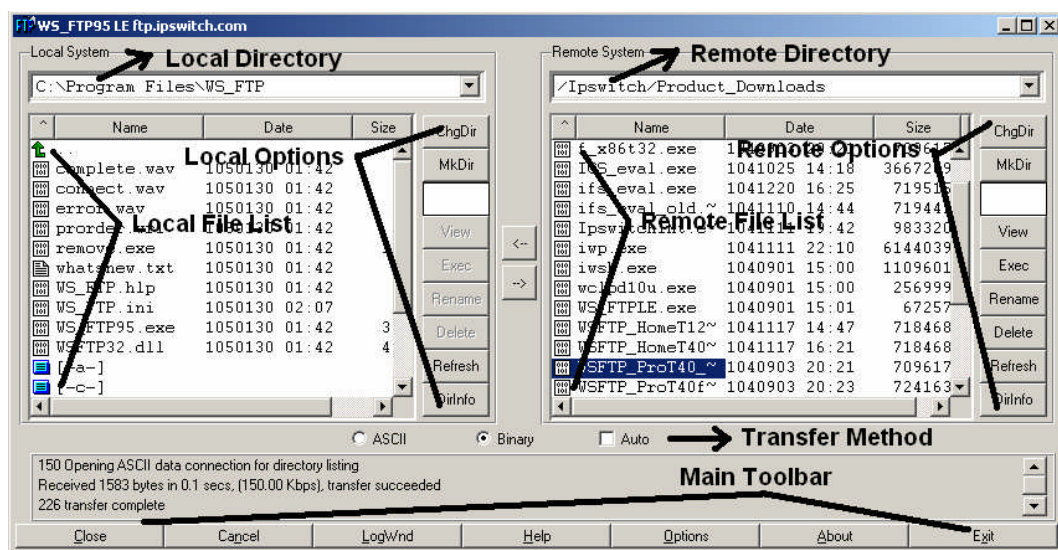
WS_FTP95 LE ftp.ipswitch.com

Local System
Local Directory
C:\Program Files\WS_FTP

| Name | Date | Size |
|---|---|---|
| complete.wav | 1050130 01:42 | |
| connect.wav | 1050130 01:42 | |
| error.wav | 1050130 01:42 | |
| prordel.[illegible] | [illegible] 01:42 | |
| remove.exe | 1050130 01:42 | |
| whatsnew.txt | 1050130 01:42 | |
| WS_FTP.hlp | 1050130 01:42 | |
| WS_FTP.ini | 1050130 02:07 | |
| WS_FTP95.exe | 1050130 01:42 | 3 |
| WSFTP32.dll | 1050130 01:42 | 4 |
| [-a-] | | |
| [-c-] | | |

Local Options
Local File List
ChgDir
MkDir
View
Exec
Rename
Delete
Refresh
DirInfo

<--
-->

Remote System
Remote Directory
/Ipswitch/Product_Downloads

| Name | Date | Size |
|---|---|---|
| f_x86t32.exe | 1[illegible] | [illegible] |
| IcS_eval.exe | 1041025 14:18 | 3667209 |
| ifs_eval.exe | 1041220 16:25 | 719515 |
| ifs_eval_old_~ | 1041110 14:44 | 719441 |
| Ipswitch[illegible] | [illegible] 19:42 | 983320 |
| iwp.exe | 1041111 22:10 | 6144039 |
| iwsl.exe | 1040901 15:00 | 1109601 |
| wcupd10u.exe | 1040901 15:00 | 256999 |
| WSFTPLE.exe | 1040901 15:01 | 67257 |
| WSFTP_HomeT12~ | 1041117 14:47 | 718468 |
| WSFTP_HomeT40~ | 1041117 16:21 | 718468 |
| WSFTP_ProT40_~ | 1040903 20:21 | 709617 |
| WSFTP_ProT40f~ | 1040903 20:23 | 724163 |

Remote Options
Remote File List
ChgDir
MkDir
View
Exec
Rename
Delete
Refresh
DirInfo

ASCII Binary Auto
Transfer Method

150 Opening ASCII data connection for directory listing
Received 1583 bytes in 0.1 secs, (150.00 Kbps), transfer succeeded
226 transfer complete
Main Toolbar

Close Cancel LogWnd Help Options About Exit